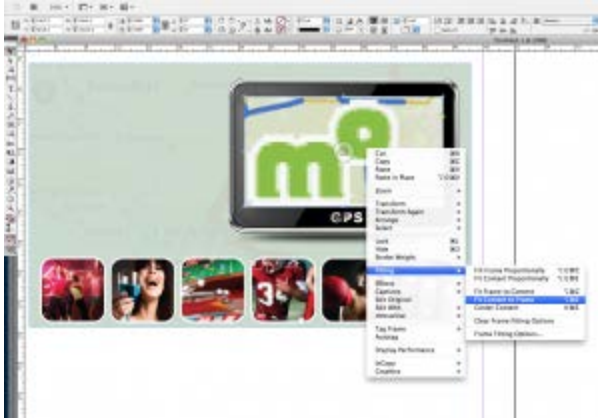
Cut
Copy
Paste
Paste in Place

Zoom

Transform
Transform Again
Arrange
Select

Lock
Hide
Border Weight

Fitting

Effects
Captions
Edit Original
Edit With
Interactive

Tag Frame
Autotag

Display Performance

InCopy
Graphics

Fill Frame Proportionally
Fit Content Proportionally
Fit Frame to Content
Fit Content to Frame
Center Content
Clear Frame Fitting Options
Frame Fitting Options...

GPS